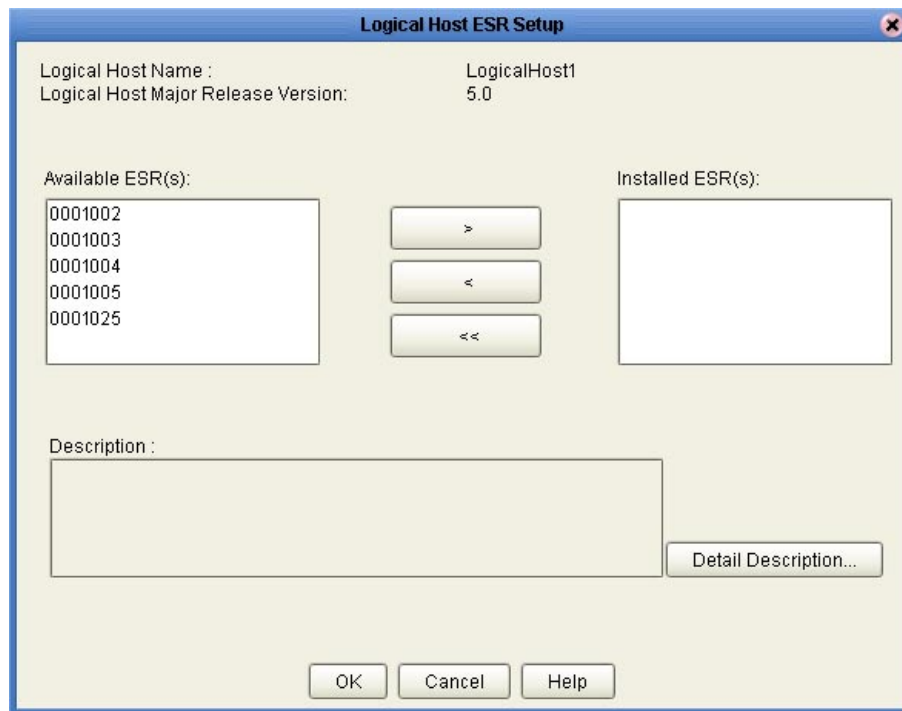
Logical Host ESR Setup

Logical Host Name : LogicalHost1
Logical Host Major Release Version: 5.0

Available ESR(s):

0001002
0001003
0001004
0001005
0001025

>

<

<<

Installed ESR(s):

Description :

Detail Description...

OK Cancel Help